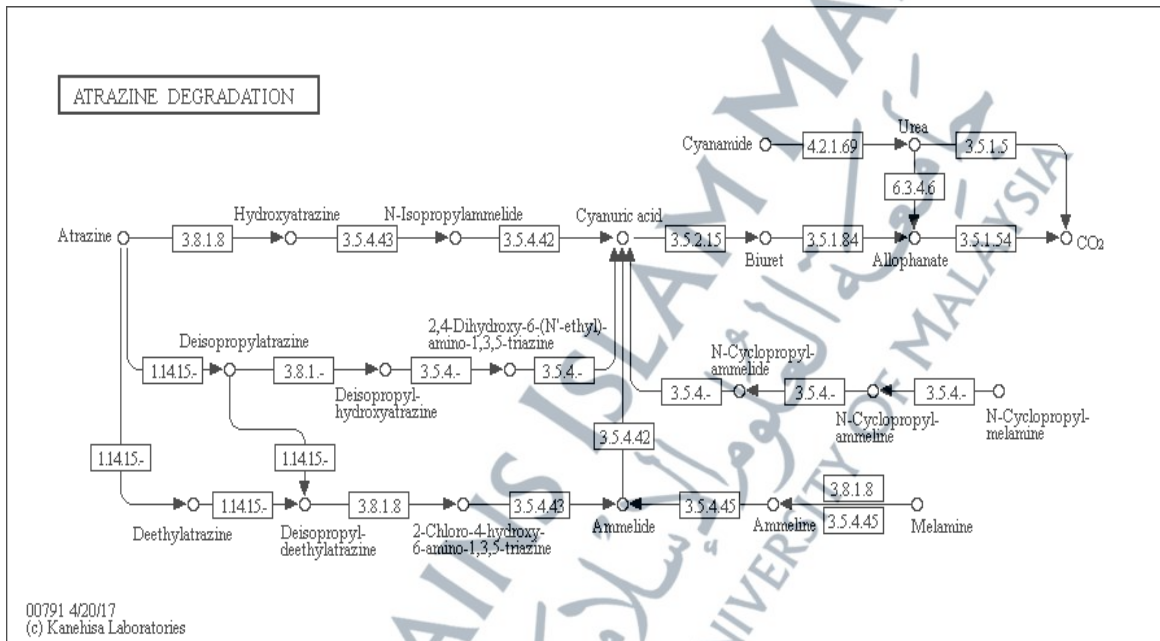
ATRAZINE DEGRADATION

Cyanamide
4.2.1.69
Urea
3.5.1.5
6.3.4.6

Hydroxyatrazine
N-Isopropylammelide
Cyanuric acid
Atrazine
3.8.1.8
3.5.4.43
3.5.4.42
3.5.2.15
Biuret
3.5.1.84
Allophanate
3.5.1.54
$CO_2$

Deisopropylatrazine
2,4-Dihydroxy-6-(N'-ethyl)-amino-1,3,5-triazine
1.14.15.-
3.8.1.-
Deisopropylhydroxyatrazine
3.5.4.-
3.5.4.-

N-Cyclopropylammelide
3.5.4.-
3.5.4.-
N-Cyclopropylammeline
3.5.4.-
N-Cyclopropylmelamine

3.5.4.42
1.14.15.-
1.14.15.-
1.14.15.-
Deethylatrazine
Deisopropyldeethylatrazine
3.8.1.8
2-Chloro-4-hydroxy-6-amino-1,3,5-triazine
3.5.4.43
Ammelide
3.5.4.45
Ammeline
3.8.1.8
3.5.4.45
Melamine

00791 4/20/17
(c) Kanehisa Laboratories

UNIVERSITY OF MALAYSIA